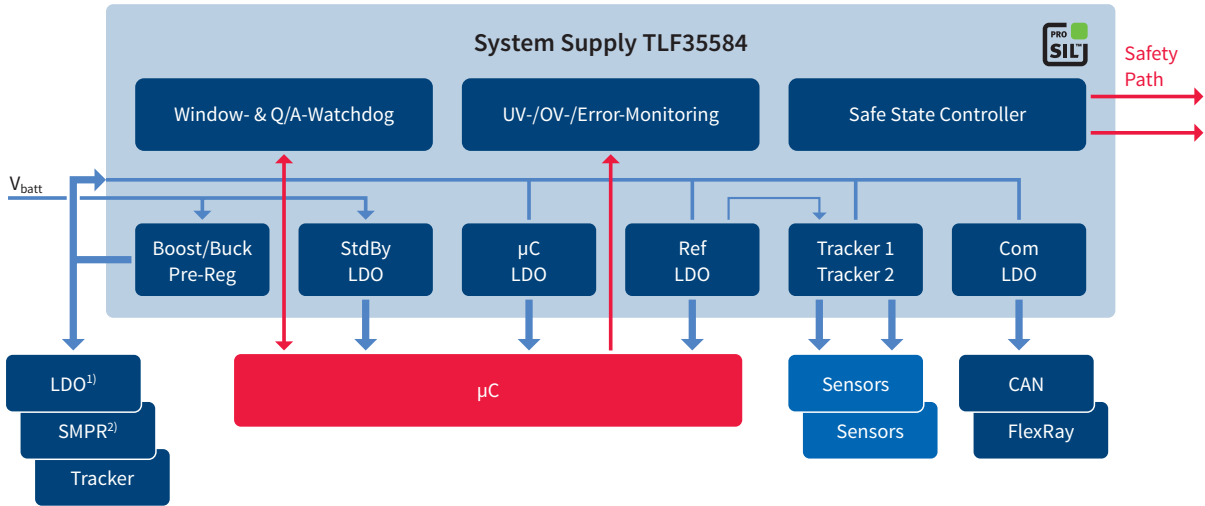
System Supply TLF35584

PRO SIL

Safety Path

Window- & Q/A-Watchdog

UV-/OV-/Error-Monitoring

Safe State Controller

$V_{batt}$

Boost/Buck Pre-Reg

StdBy LDO

µC LDO

Ref LDO

Tracker 1 Tracker 2

Com LDO

LDO$^{1)}$

SMPR$^{2)}$

Tracker

µC

Sensors

Sensors

CAN

FlexRay